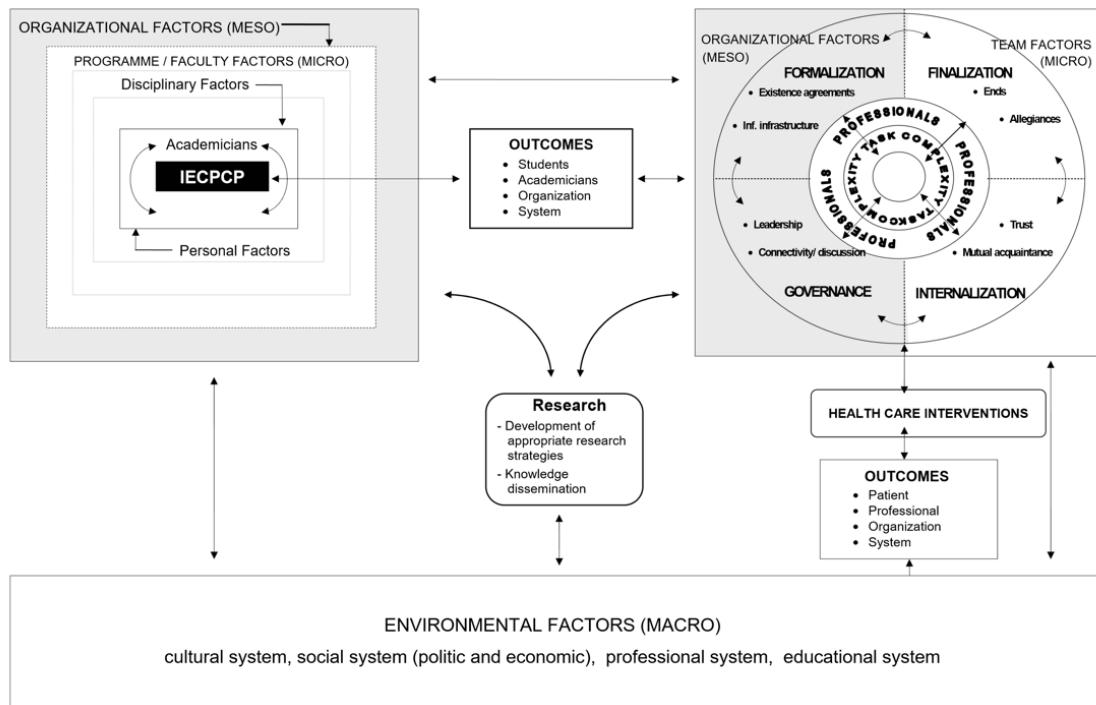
ORGANIZATIONAL FACTORS (MESO)

PROGRAMME / FACULTY FACTORS (MICRO)

Disciplinary Factors

Academicians

IECPCP

Personal Factors

OUTCOMES
• Students
• Academicians
• Organization
• System

ORGANIZATIONAL FACTORS (MESO)

TEAM FACTORS (MICRO)

FORMALIZATION
• Existence agreements
• Inf. infrastructure

FINALIZATION
• Ends
• Allegiances

PROFESSIONALS
TASK COMPLEXITY
PROFESSIONALS
TASK COMPLEXITY
PROFESSIONALS
TASK COMPLEXITY

• Leadership
• Connectivity/ discussion

GOVERNANCE

• Trust
• Mutual acquaintance

INTERNALIZATION

Research
- Development of appropriate research strategies
- Knowledge dissemination

HEALTH CARE INTERVENTIONS

OUTCOMES
• Patient
• Professional
• Organization
• System

ENVIRONMENTAL FACTORS (MACRO)
cultural system, social system (politic and economic), professional system, educational system